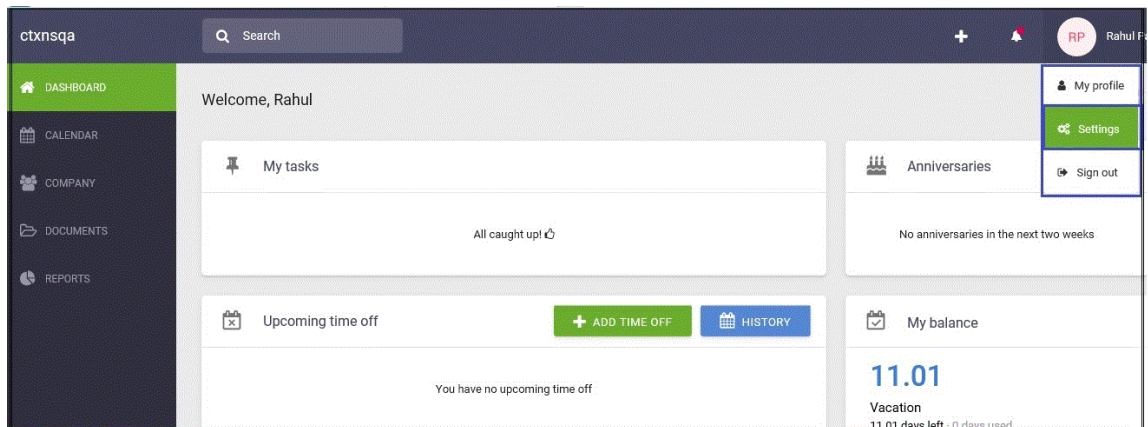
ctxnsqa

Search

RP Rahul F

DASHBOARD
CALENDAR
COMPANY
DOCUMENTS
REPORTS

Welcome, Rahul

My profile
Settings
Sign out

My tasks

All caught up!

Anniversaries

No anniversaries in the next two weeks

Upcoming time off

ADD TIME OFF

HISTORY

You have no upcoming time off

My balance

11.01

Vacation

11.01 days left · 0 days used